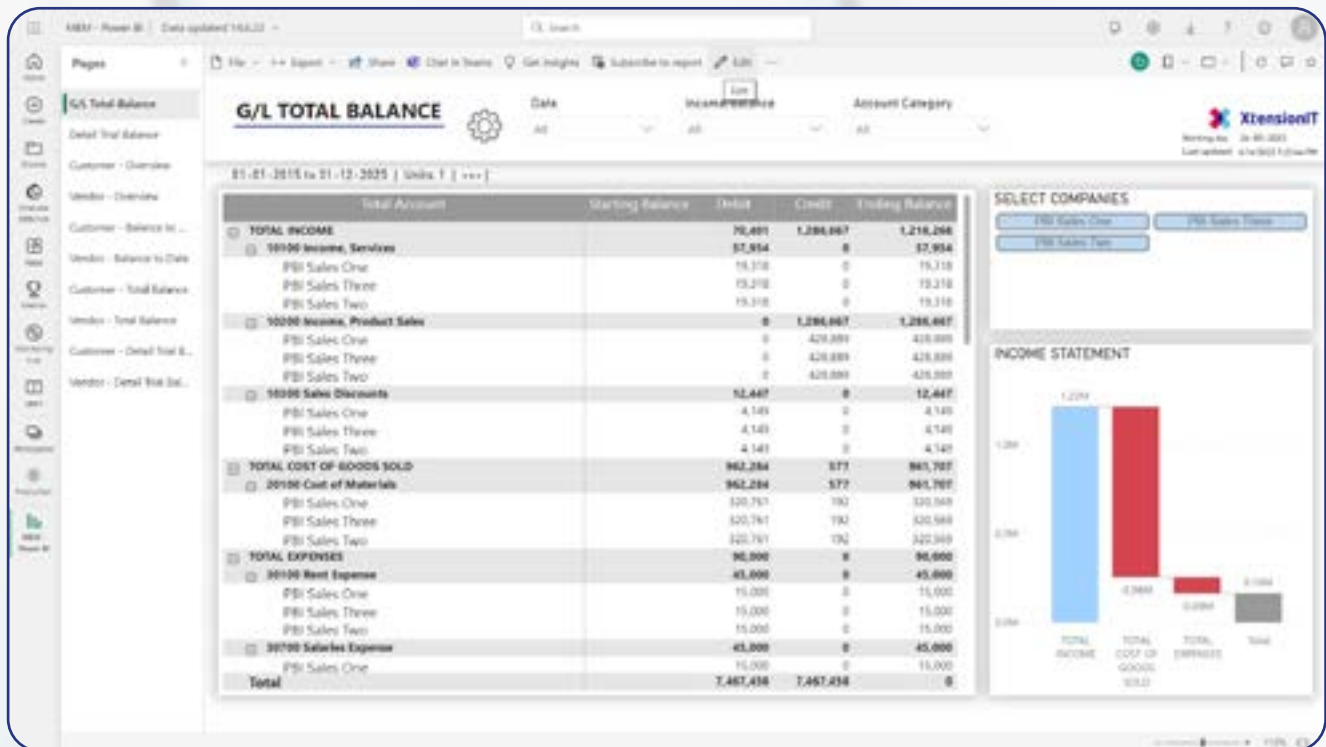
MBM - Power BI | Data updated 14.6.23

Search

Pages

G/L Total Balance
Detail Trial Balance
Customer - Overview
Vendor - Overview
Customer - Balance to ...
Vendor - Balance to Date
Customer - Total Balance
Vendor - Total Balance
Customer - Detail Trial B...
Vendor - Detail Trial Bal...

File | Export | Share | Chat in Teams | Get insights | Subscribe to report | Edit | ...

Edit

G/L TOTAL BALANCE

Date
All

Income/Balance
All

Account Category
All

XtensionIT

01-01-2015 to 31-12-2025 | Units: 1 | ... |

| Total Account | Starting Balance | Debit | Credit | Ending Balance |
|---|---|---|---|---|
| TOTAL INCOME | | 70,401 | 1,286,667 | 1,216,266 |
| 10100 Income, Services | | 57,954 | 0 | 57,954 |
| PBI Sales One | | 19,318 | 0 | 19,318 |
| PBI Sales Three | | 19,318 | 0 | 19,318 |
| PBI Sales Two | | 19,318 | 0 | 19,318 |
| 10200 Income, Product Sales | | 0 | 1,286,667 | 1,286,667 |
| PBI Sales One | | 0 | 428,889 | 428,889 |
| PBI Sales Three | | 0 | 428,889 | 428,889 |
| PBI Sales Two | | 0 | 428,889 | 428,889 |
| 10300 Sales Discounts | | 12,447 | 0 | 12,447 |
| PBI Sales One | | 4,149 | 0 | 4,149 |
| PBI Sales Three | | 4,149 | 0 | 4,149 |
| PBI Sales Two | | 4,149 | 0 | 4,149 |
| TOTAL COST OF GOODS SOLD | | 962,284 | 577 | 961,707 |
| 20100 Cost of Materials | | 962,284 | 577 | 961,707 |
| PBI Sales One | | 320,761 | 192 | 320,569 |
| PBI Sales Three | | 320,761 | 192 | 320,569 |
| PBI Sales Two | | 320,761 | 192 | 320,569 |
| TOTAL EXPENSES | | 90,000 | 0 | 90,000 |
| 30100 Rent Expense | | 45,000 | 0 | 45,000 |
| PBI Sales One | | 15,000 | 0 | 15,000 |
| PBI Sales Three | | 15,000 | 0 | 15,000 |
| PBI Sales Two | | 15,000 | 0 | 15,000 |
| 30700 Salaries Expense | | 45,000 | 0 | 45,000 |
| PBI Sales One | | 15,000 | 0 | 15,000 |
| Total | | 7,467,458 | 7,467,458 | 0 |

SELECT COMPANIES
PBI Sales One
PBI Sales Three
PBI Sales Two

INCOME STATEMENT
1.22M
1.0M
0.96M
0.09M
0.16M
0.5M
0.0M
TOTAL INCOME
TOTAL COST OF GOODS SOLD
TOTAL EXPENSES
Total

110%